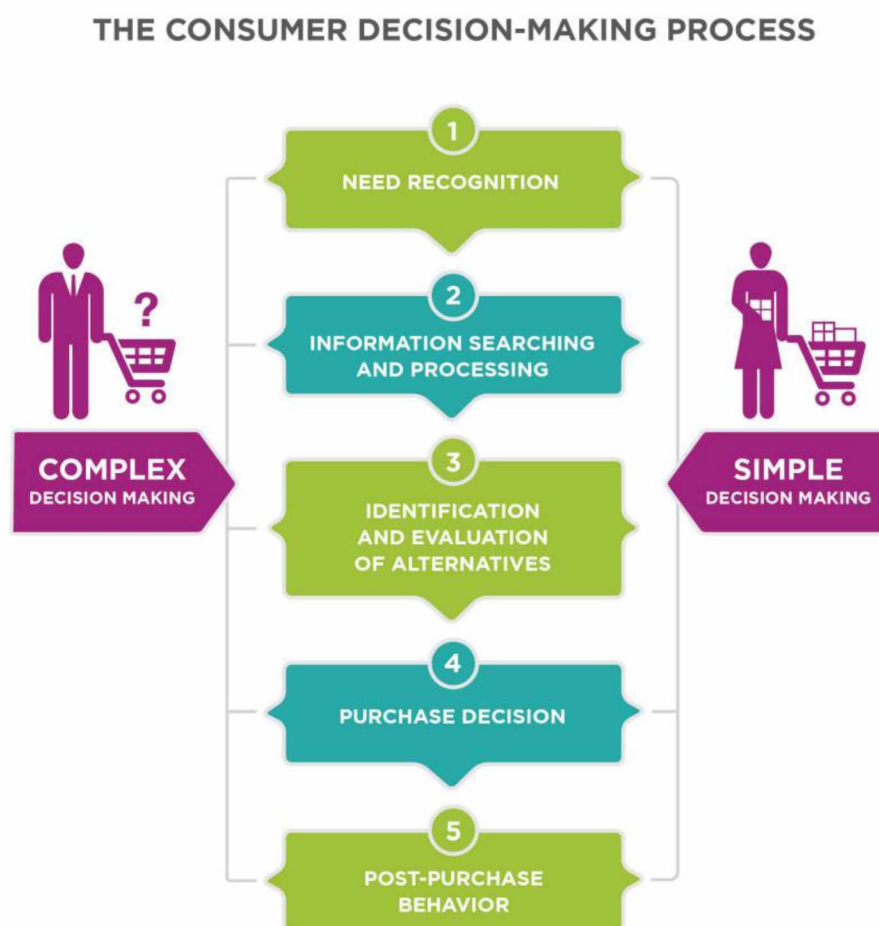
THE CONSUMER DECISION-MAKING PROCESS

?

COMPLEX
DECISION MAKING

1
NEED RECOGNITION

2
INFORMATION SEARCHING AND PROCESSING

3
IDENTIFICATION AND EVALUATION OF ALTERNATIVES

4
PURCHASE DECISION

5
POST-PURCHASE BEHAVIOR

SIMPLE
DECISION MAKING